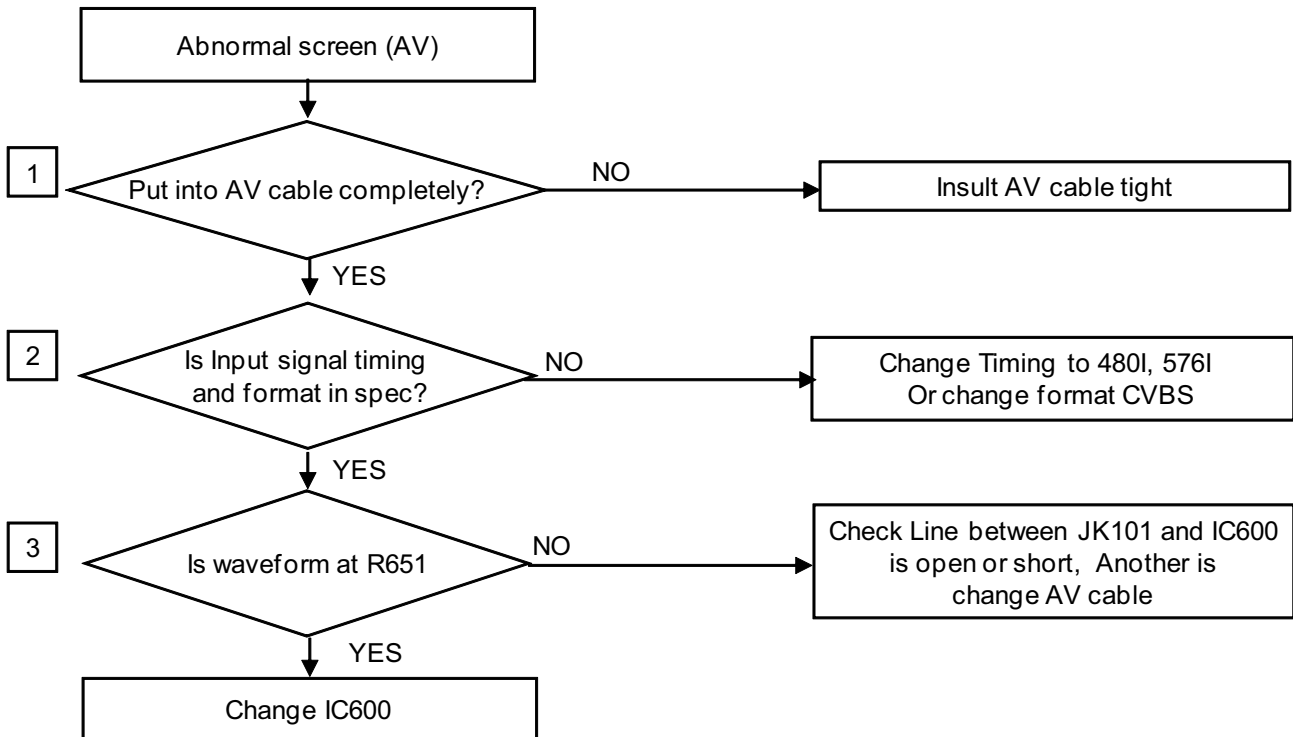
Abnormal screen (AV)

1

Put into AV cable completely?

NO

Insult AV cable tight

YES

2

Is Input signal timing and format in spec?

NO

Change Timing to 480I, 576I Or change format CVBS

YES

3

Is waveform at R651

NO

Check Line between JK101 and IC600 is open or short, Another is change AV cable

YES

Change IC600